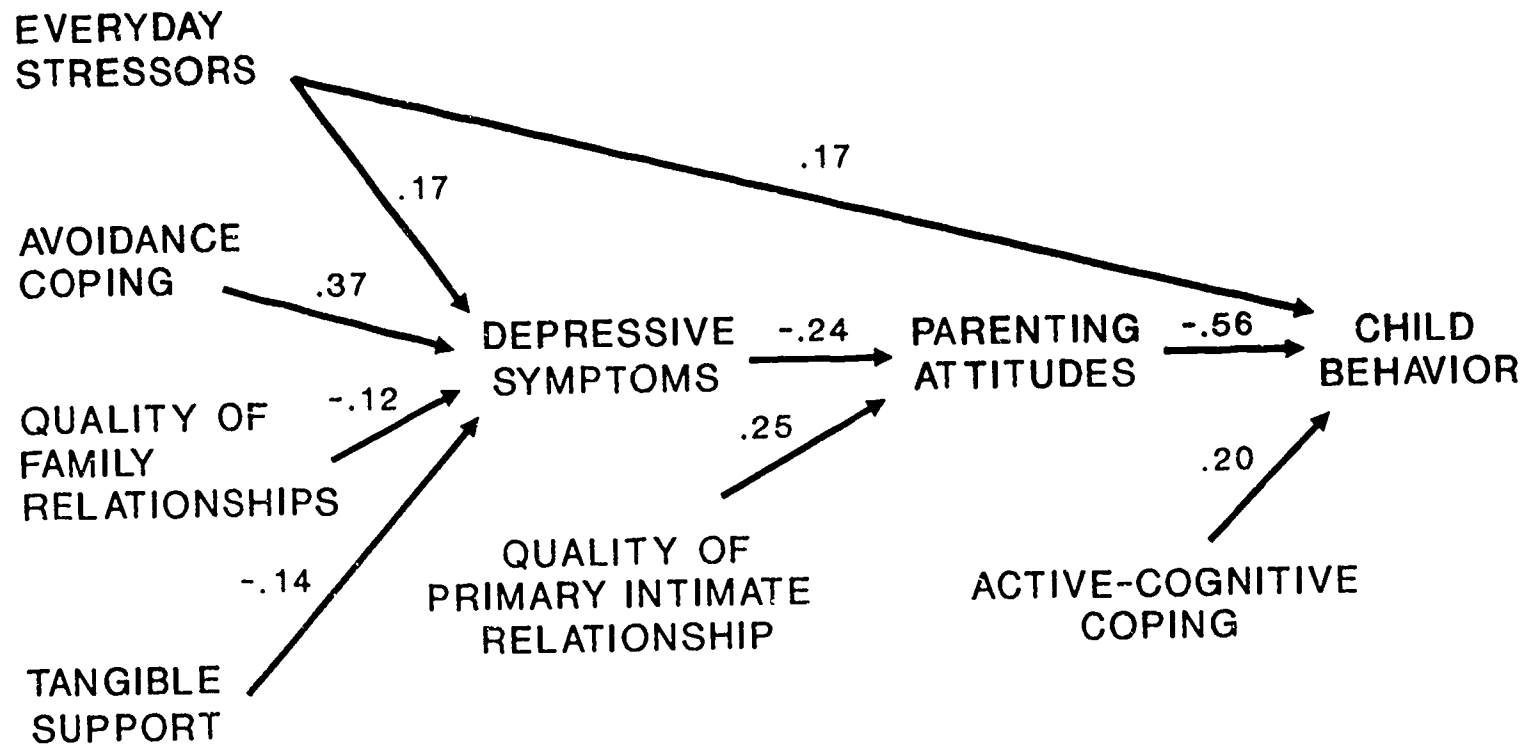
EVERYDAY STRESSORS

.17

.17

AVOIDANCE COPING

.37

DEPRESSIVE SYMPTOMS

-.24

PARENTING ATTITUDES

-.56

CHILD BEHAVIOR

-.12

QUALITY OF FAMILY RELATIONSHIPS

.25

.20

-.14

QUALITY OF PRIMARY INTIMATE RELATIONSHIP

ACTIVE-COGNITIVE COPING

TANGIBLE SUPPORT